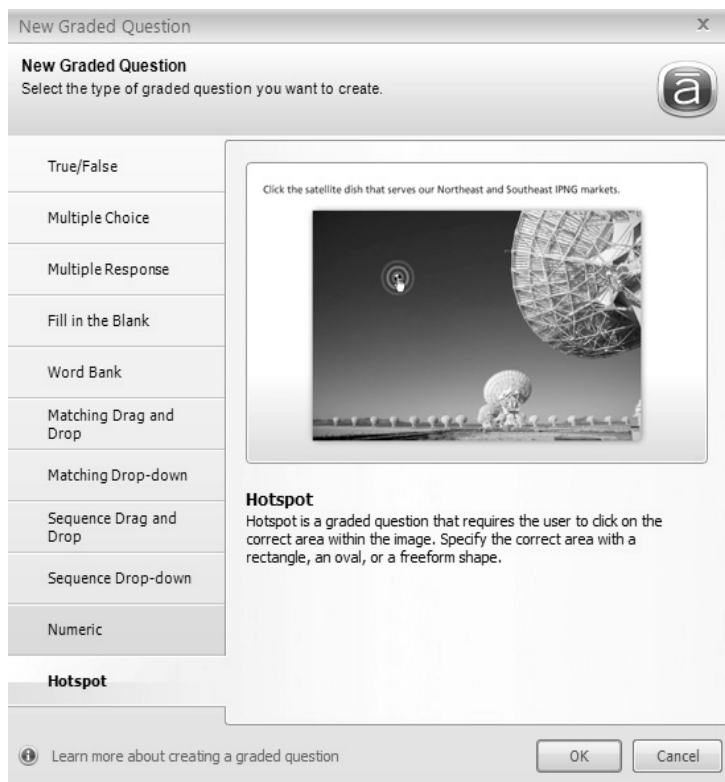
New Graded Question

x

New Graded Question
Select the type of graded question you want to create.

a

True/False

Multiple Choice

Multiple Response

Fill in the Blank

Word Bank

Matching Drag and Drop

Matching Drop-down

Sequence Drag and Drop

Sequence Drop-down

Numeric

Hotspot

Click the satellite dish that serves our Northeast and Southeast IPNG markets.

Hotspot
Hotspot is a graded question that requires the user to click on the correct area within the image. Specify the correct area with a rectangle, an oval, or a freeform shape.

Learn more about creating a graded question

OK

Cancel